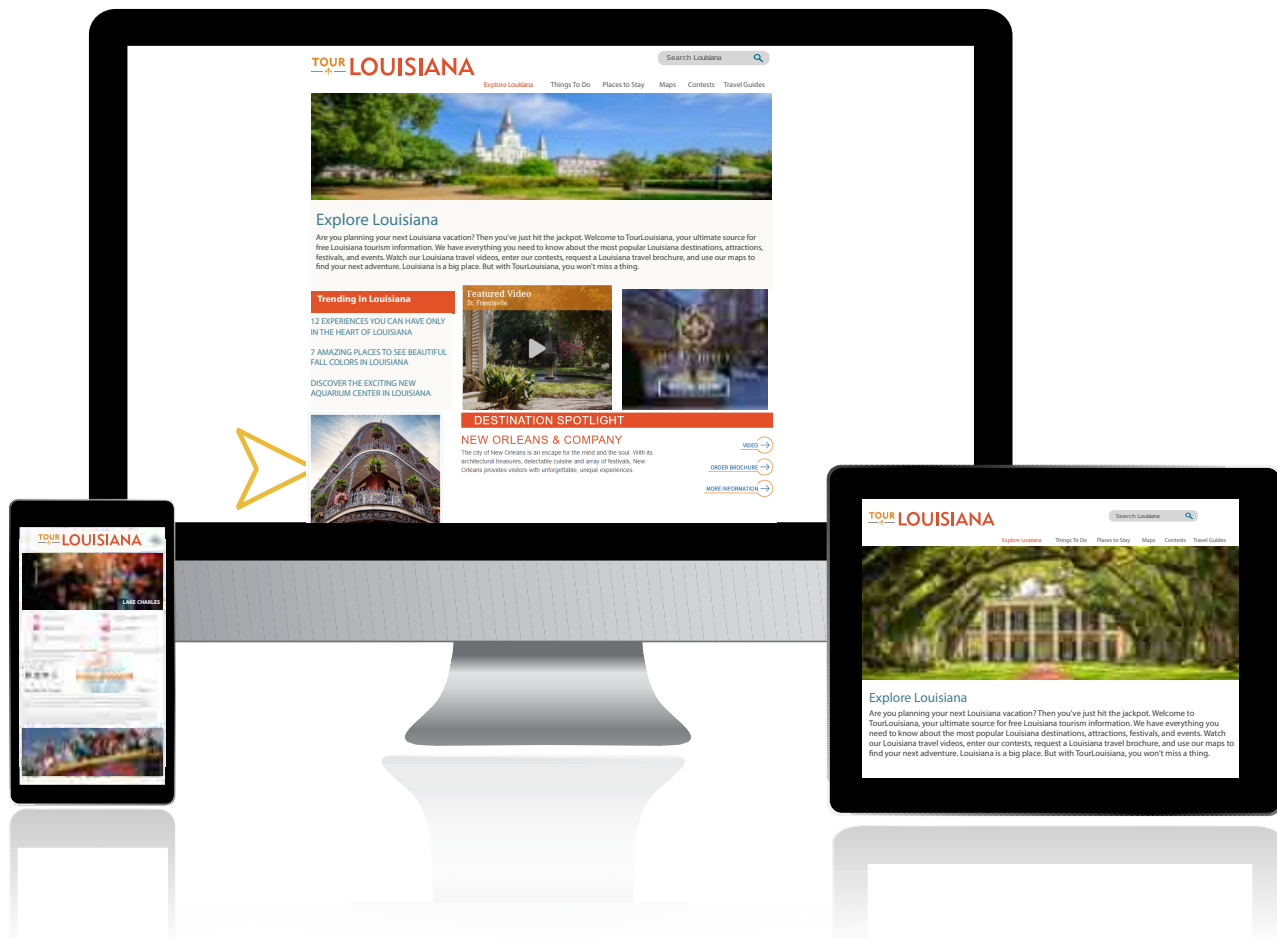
TOUR LOUISIANA

Search Louisiana

Explore Louisiana Things To Do Places to Stay Maps Contests Travel Guides

Explore Louisiana

Are you planning your next Louisiana vacation? Then you've just hit the jackpot. Welcome to TourLouisiana, your ultimate source for free Louisiana tourism information. We have everything you need to know about the most popular Louisiana destinations, attractions, festivals, and events. Watch our Louisiana travel videos, enter our contests, request a Louisiana travel brochure, and use our maps to find your next adventure. Louisiana is a big place. But with TourLouisiana, you won't miss a thing.

Trending In Louisiana

12 EXPERIENCES YOU CAN HAVE ONLY IN THE HEART OF LOUISIANA

7 AMAZING PLACES TO SEE BEAUTIFUL FALL COLORS IN LOUISIANA

DISCOVER THE EXCITING NEW AQUARIUM CENTER IN LOUISIANA

Featured Video
St. Francisville

DESTINATION SPOTLIGHT

NEW ORLEANS & COMPANY

The city of New Orleans is an escape for the mind and the soul. With its architectural treasures, delectable cuisine and array of festivals, New Orleans provides visitors with unforgettable, unique experiences.

VIDEO

ORDER BROCHURE

MORE INFORMATION

TOUR LOUISIANA

LAKE CHARLES

TOUR LOUISIANA

Search Louisiana

Explore Louisiana Things To Do Places to Stay Maps Contests Travel Guides

Explore Louisiana

Are you planning your next Louisiana vacation? Then you've just hit the jackpot. Welcome to TourLouisiana, your ultimate source for free Louisiana tourism information. We have everything you need to know about the most popular Louisiana destinations, attractions, festivals, and events. Watch our Louisiana travel videos, enter our contests, request a Louisiana travel brochure, and use our maps to find your next adventure. Louisiana is a big place. But with TourLouisiana, you won't miss a thing.